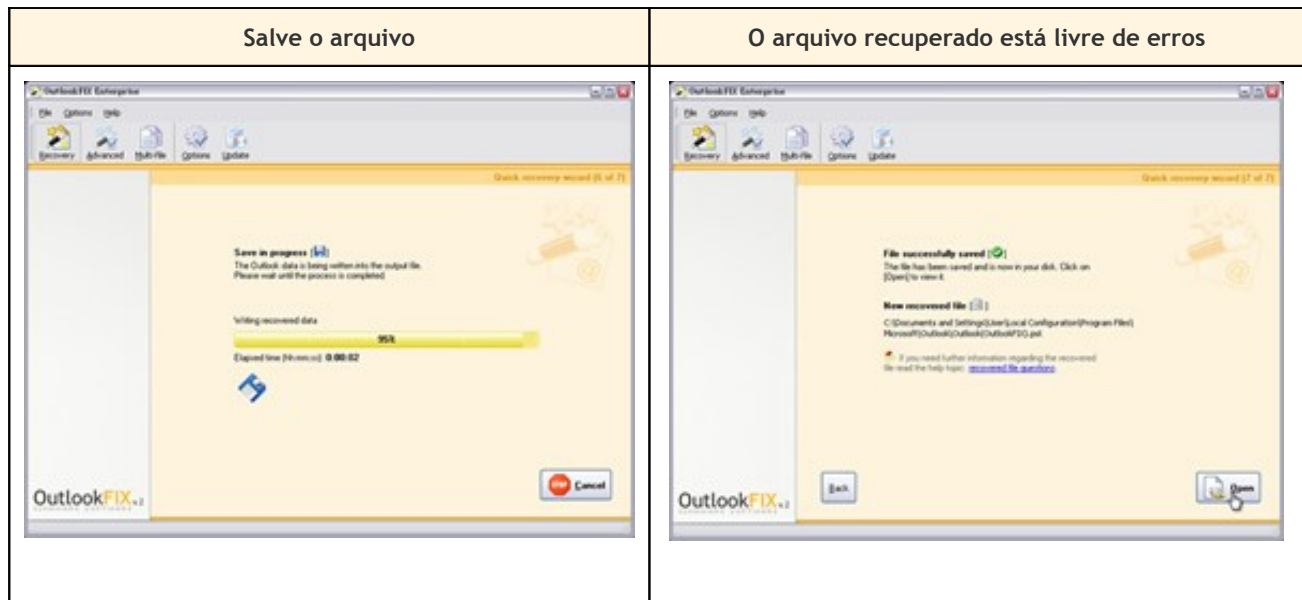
| Salve o arquivo | O arquivo recuperado está livre de erros |
|---|---|
| OutlookFIX Enterprise<br>File Options Help<br>Recovery Advanced Multi-file Options Update<br>Quick recovery wizard (6 of 7)<br>Save in progress<br>The Outlook data is being written into the output file. Please wait until the process is completed.<br>Writing recovered data<br>95%<br>Elapsed time (hh:mm:ss): 0:00:02<br>OutlookFIX v.2<br>STOP Cancel | OutlookFIX Enterprise<br>File Options Help<br>Recovery Advanced Multi-file Options Update<br>Quick recovery wizard (7 of 7)<br>File successfully saved<br>The file has been saved and is now in your disk. Click on [Open] to view it.<br>New recovered file<br>C:\Documents and Settings\User\Local Configuration\Program Files\Microsoft\Outlook\Outlook\OutlookFIX.pst<br>If you need further information regarding the recovered file read the help topic: recovered file questions<br>Back<br>OutlookFIX v.2<br>Open |